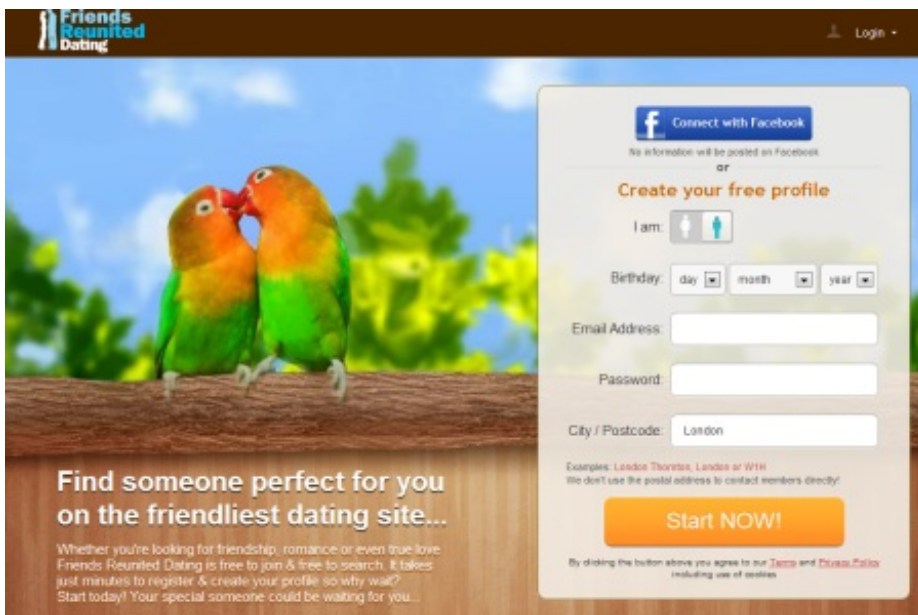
Friends Reunited Dating

Login

Connect with Facebook

No information will be posted on Facebook

or

Create your free profile

I am:

Birthday: day month year

Email Address:

Password:

City / Postcode: London

Examples: London Thornton, London or W1H
We don't use the postal address to contact members directly!

Start NOW!

By clicking the button above you agree to our Terms and Privacy Policy including use of cookies

Find someone perfect for you on the friendliest dating site...

Whether you're looking for friendship, romance or even true love Friends Reunited Dating is free to join & free to search. It takes just minutes to register & create your profile so why wait? Start today! Your special someone could be waiting for you...